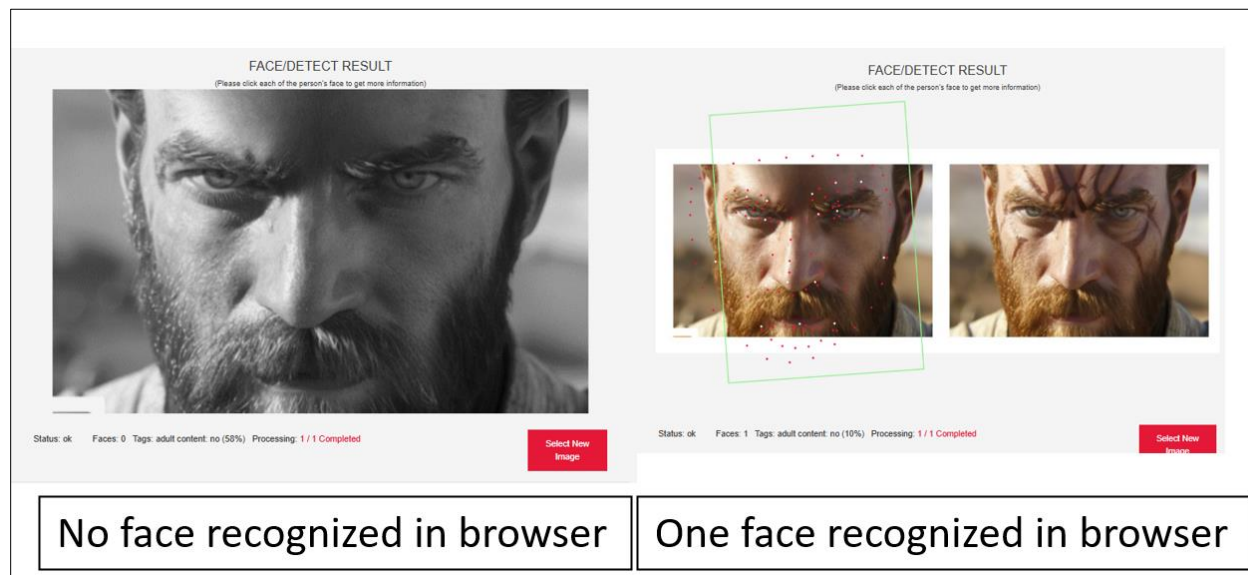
FACE/DETECT RESULT
(Please click each of the person's face to get more information)

Status: ok Faces: 0 Tags: adult content: no (58%) Processing: 1 / 1 Completed

Select New Image

FACE/DETECT RESULT
(Please click each of the person's face to get more information)

Status: ok Faces: 1 Tags: adult content: no (10%) Processing: 1 / 1 Completed

Select New Image

No face recognized in browser

One face recognized in browser